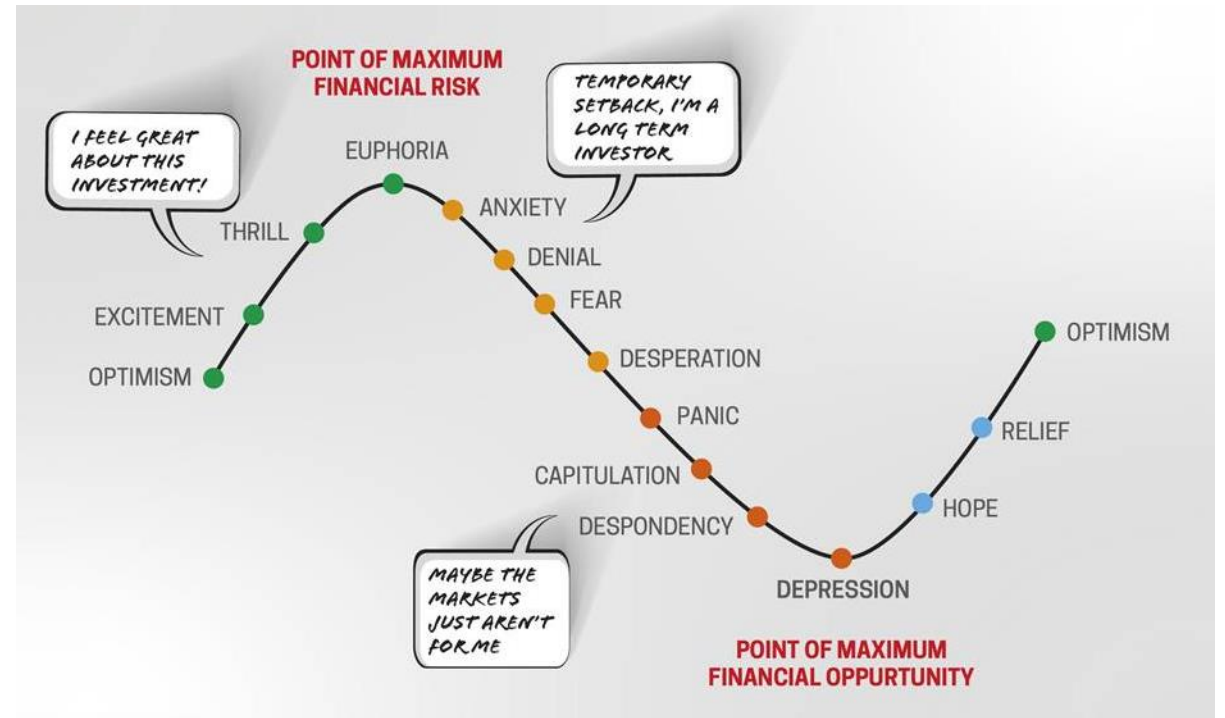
POINT OF MAXIMUM FINANCIAL RISK

I FEEL GREAT ABOUT THIS INVESTMENT!

TEMPORARY SETBACK, I'M A LONG TERM INVESTOR

EUPHORIA

THRILL

ANXIETY

DENIAL

EXCITEMENT

FEAR

OPTIMISM

DESPERATION

OPTIMISM

PANIC

RELIEF

CAPITULATION

HOPE

DESPONDENCY

MAYBE THE MARKETS JUST AREN'T FOR ME

DEPRESSION

POINT OF MAXIMUM FINANCIAL OPPURTUNITY